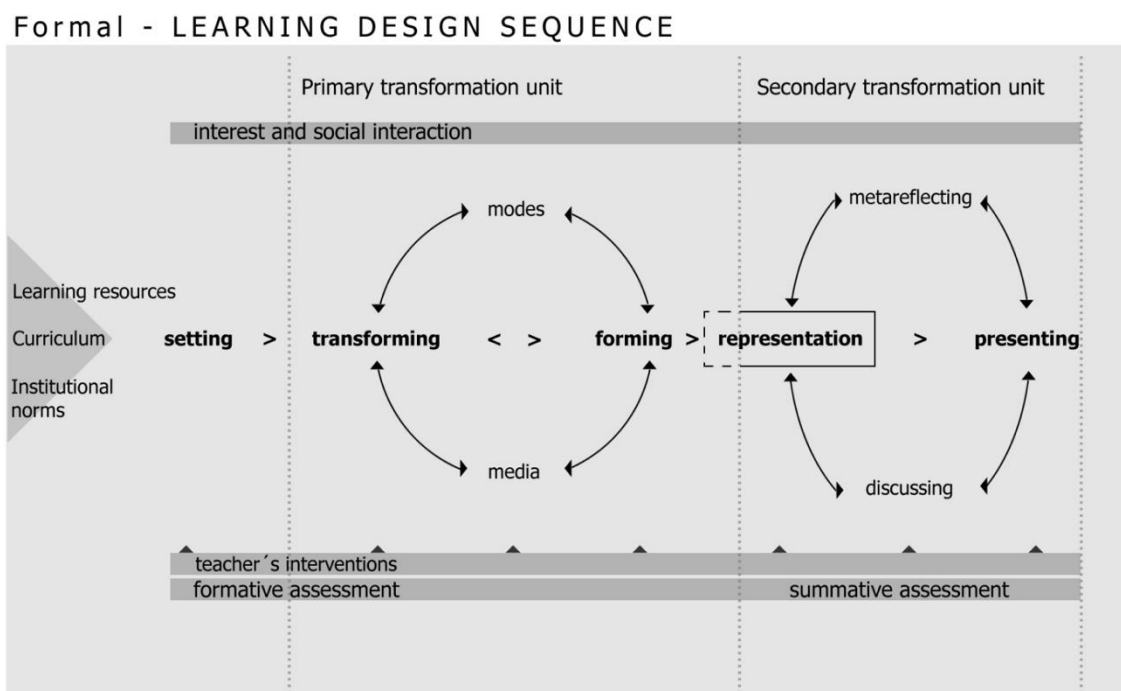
Formal - LEARNING DESIGN SEQUENCE

Primary transformation unit

Secondary transformation unit

interest and social interaction

modes

metareflecting

Learning resources

Curriculum

Institutional norms

setting > transforming < > forming > representation > presenting

media

discussing

teacher´s interventions

formative assessment

summative assessment